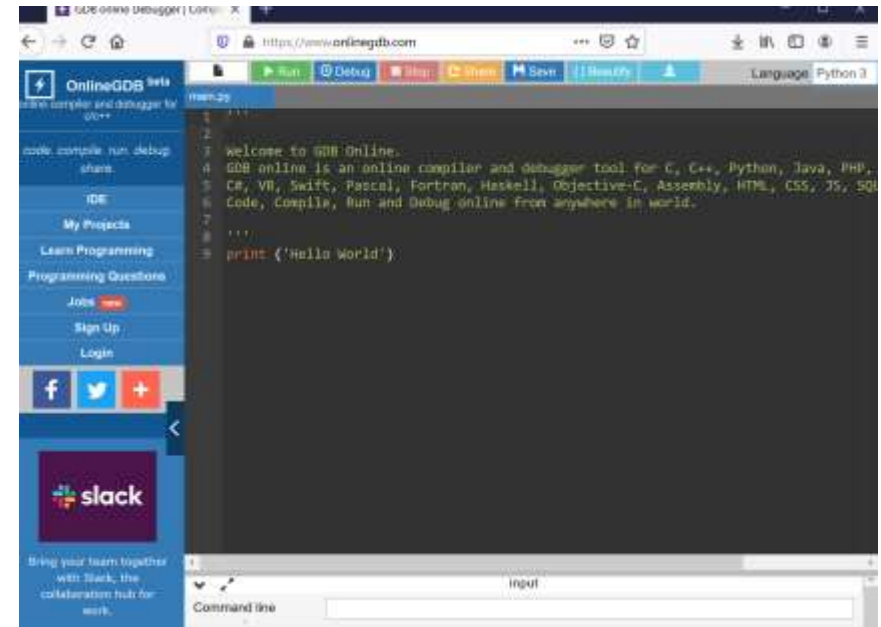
GDB online Debugger | Comp ×

https://www.onlinegdb.com

OnlineGDB beta
online compiler and debugger for c/c++

code. compile. run. debug. share.

IDE
My Projects
Learn Programming
Programming Questions
Jobs new
Sign Up
Login

slack

Bring your team together with Slack, the collaboration hub for work.

Run Debug Stop Share Save {} Beautify

Language Python 3

main.py

1 '''
2
3 Welcome to GDB Online.
4 GDB online is an online compiler and debugger tool for C, C++, Python, Java, PHP,
5 C#, VB, Swift, Pascal, Fortran, Haskell, Objective-C, Assembly, HTML, CSS, JS, SQ
6 Code, Compile, Run and Debug online from anywhere in world.
7
8 '''
9 print ('Hello World')

input

Command line